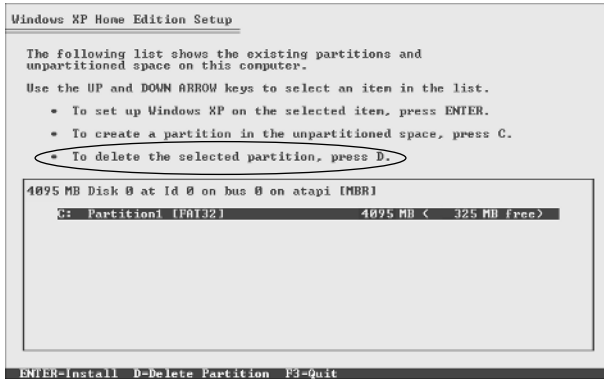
Windows XP Home Edition Setup

The following list shows the existing partitions and unpartitioned space on this computer.

Use the UP and DOWN ARROW keys to select an item in the list.

• To set up Windows XP on the selected item, press ENTER.

• To create a partition in the unpartitioned space, press C.

• To delete the selected partition, press D.

4095 MB Disk 0 at Id 0 on bus 0 on atapi [MBR]

C: Partition1 [FAT32] 4095 MB ( 325 MB free)

ENTER=Install D=Delete Partition F3=Quit